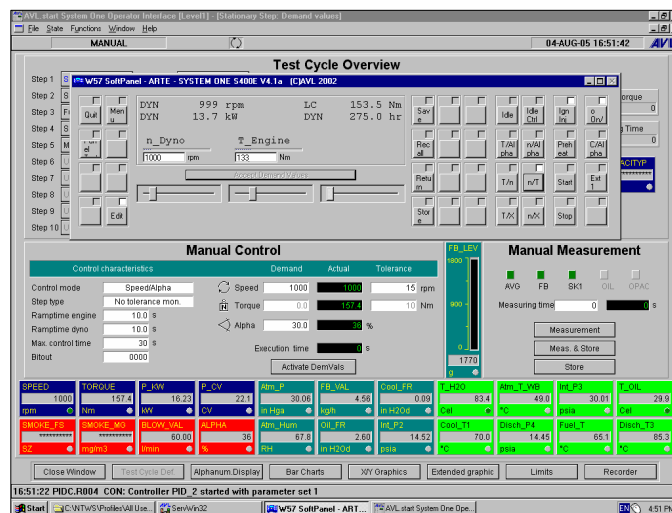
AVL start System One Operator Interface [Level1] - [Stationary Step: Demand values]
File State Functions Window Help
MANUAL
04-AUG-05 16:51:42 AVL

Test Cycle Overview
Step 1
Step 2
Step 3
Step 4
Step 5
Step 6
Step 7
Step 8
Step 9
Step 10
Torque
0
ing Time
0
ACITYP

W57 SoftPanel - ARTE - SYSTEM ONE 5400E V4.1a (C)AVL 2002
Quit
Menu
DYN 999 rpm
DYN 13.7 kW
LC 153.5 Nm
DYN 275.0 hr
n_Dyno
1000 rpm
T_Engine
133 Nm
Accept Demand Values
Edit
Save
Recall
Return
Store
Idle
Idle Ctrl
Ign Ini
o On/
T/Alpha
n/Alpha
n/Alpha
Preheat
C/Alpha
T/n
n/T
Start
Exit 1
T/X
n/X
Stop

Manual Control
Control characteristics
Demand
Actual
Tolerance
Control mode
Speed/Alpha
Step type
No tolerance mon.
Ramptime engine
10.0 s
Ramptime dyno
10.0 s
Max. control time
30 s
Bitout
0000
Speed
1000
1000
15 rpm
Torque
0.0
157.4
10 Nm
Alpha
30.0
38 %
Execution time
0 s
Activate DemVals
FB_LEV
1800
900
0
1770
g

Manual Measurement
AVG
FB
SK1
OIL
OPAC
Measuring time
0
0 s
Measurement
Meas. & Store
Store

SPEED 1000 rpm
TORQUE 157.4 Nm
P_KW 16.23 kW
P_CV 22.1 CV
Atm_P 30.06 in Hga
FB_VAL 4.56 kg/h
Cool_FR 0.09 in H2Od
T_H2O 83.4 Cel
Atm_T_WB 49.0 °C
Int_P3 30.01 psia
T_OIL 29.9 Cel
SMOKE_FS ********** SZ
SMOKE_MO ********** mg/m3
BLOW_VAL 60.00 l/min
ALPHA 36 %
Atm_Hum 67.8 RH
Oil_FR 2.60 in H2Od
Int_P2 14.52 psia
Cool_T1 70.0 °C
Disch_P4 14.45 psia
Fuel_T 65.1 °C
Disch_T3 85.3 °C

Close Window
Test Cycle Def.
Alphanum.Display
Bar Charts
X/Y Graphics
Extended graphic
Limits
Recorder

16:51:22 PIDC.R004 CON: Controller PID_2 started with parameter set 1

Start
C:\NTWS\Profiles\All Use...
SenWin32
W57 SoftPanel - ARTE...
AVL start System One Ope...
EN
4:51 PM